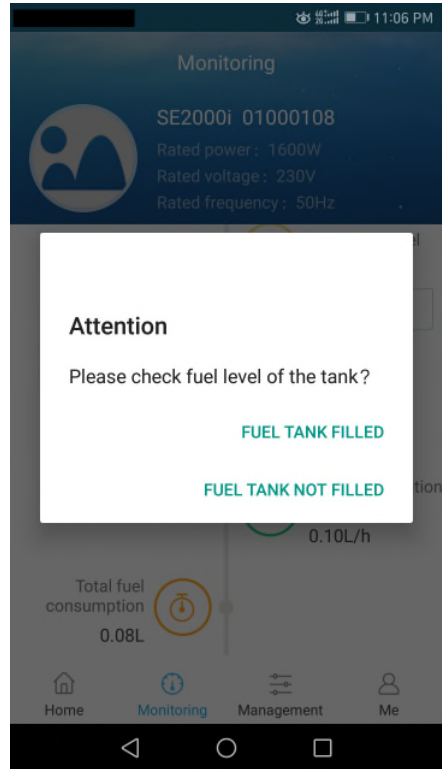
11:06 PM

Monitoring

SE2000i 01000108

Rated power: 1600W

Rated voltage: 230V

Rated frequency: 50Hz

Attention

Please check fuel level of the tank?

FUEL TANK FILLED

FUEL TANK NOT FILLED

0.10L/h

Total fuel consumption

0.08L

Home

Monitoring

Management

Me